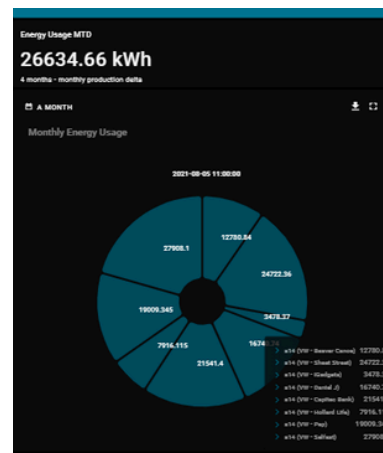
Energy Usage MTD

26634.66 kWh

4 months - monthly production delta

A MONTH

Monthly Energy Usage

2021-08-05 11:00:00

27908.1

12780.84

24722.36

3478.37

19009.345

1674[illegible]

7916.115

21541.4

e14 (VW - Beaver Canoe) 12780.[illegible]
e14 (VW - Sheet Street) 24722.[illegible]
e14 (VW - Kindgate) 3478.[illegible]
e14 (VW - Dental J) 16740.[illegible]
e14 (VW - Capitan Bank) 21541.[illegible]
e14 (VW - Holland Life) 7916.1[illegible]
e14 (VW - Pay) 19009.3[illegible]
e14 (VW - Salfeet) 27908.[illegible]